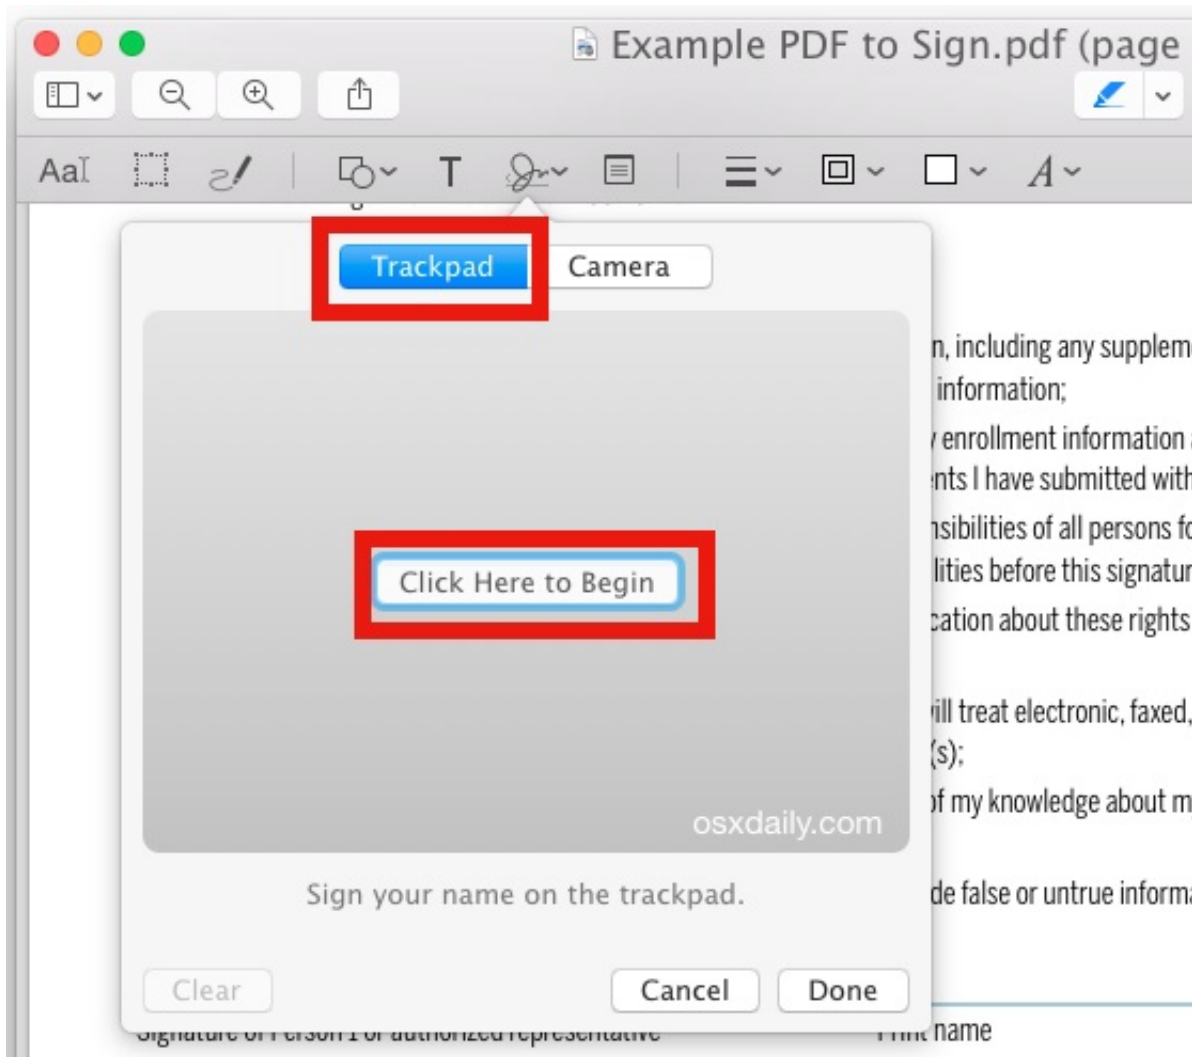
Example PDF to Sign.pdf (page

AaI

T

Trackpad

Camera

Click Here to Begin

osxdaily.com

Sign your name on the trackpad.

Clear

Cancel

Done

n, including any suppleme
information;
enrollment information a
nts I have submitted with
nsibilities of all persons fo
lities before this signatur
cation about these rights
ill treat electronic, faxed,
(s);
f my knowledge about m
de false or untrue informa

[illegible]

name